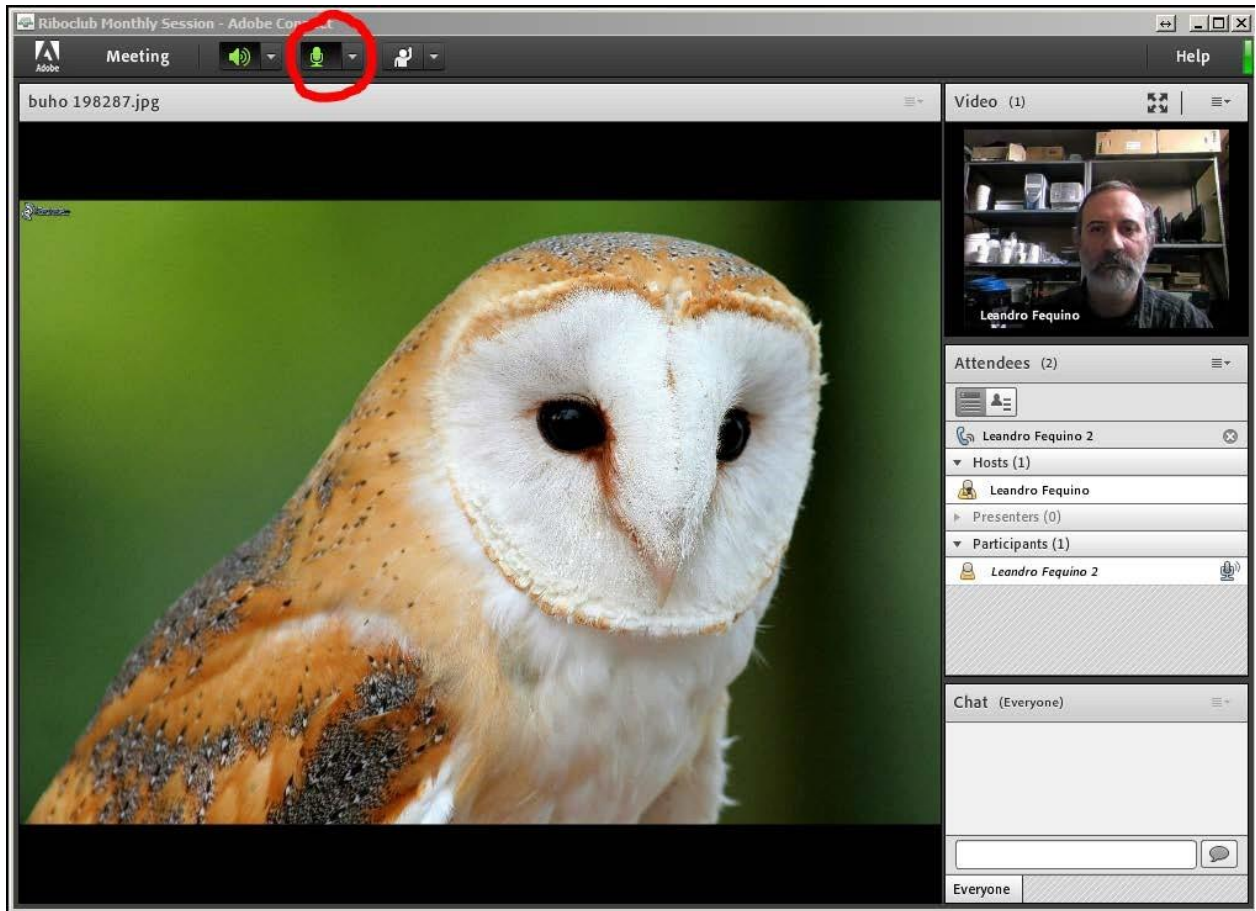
Riboclub Monthly Session - Adobe Con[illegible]t

Adobe

Meeting

Help

buho 198287.jpg

Video (1)

Leandro Fequino

Attendees (2)

Leandro Fequino 2

Hosts (1)

Leandro Fequino

Presenters (0)

Participants (1)

Leandro Fequino 2

Chat (Everyone)

Everyone